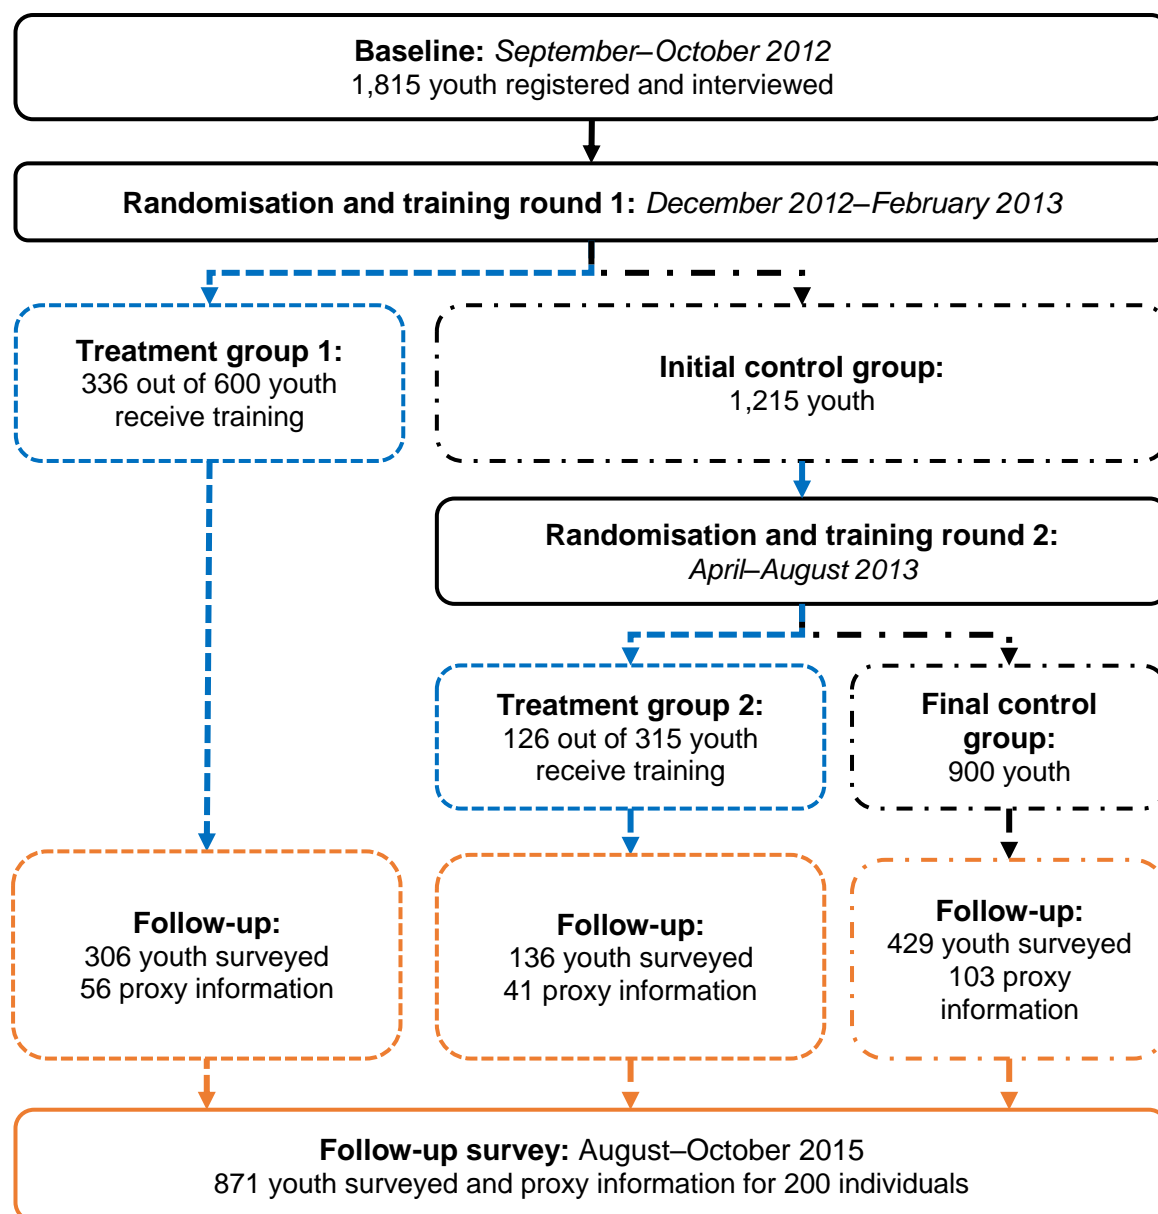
**Baseline:** *September–October 2012*
1,815 youth registered and interviewed

**Randomisation and training round 1:** *December 2012–February 2013*

**Treatment group 1:**
336 out of 600 youth receive training

**Initial control group:**
1,215 youth

**Randomisation and training round 2:**
*April–August 2013*

**Treatment group 2:**
126 out of 315 youth receive training

**Final control group:**
900 youth

**Follow-up:**
306 youth surveyed
56 proxy information

**Follow-up:**
136 youth surveyed
41 proxy information

**Follow-up:**
429 youth surveyed
103 proxy information

**Follow-up survey:** August–October 2015
871 youth surveyed and proxy information for 200 individuals